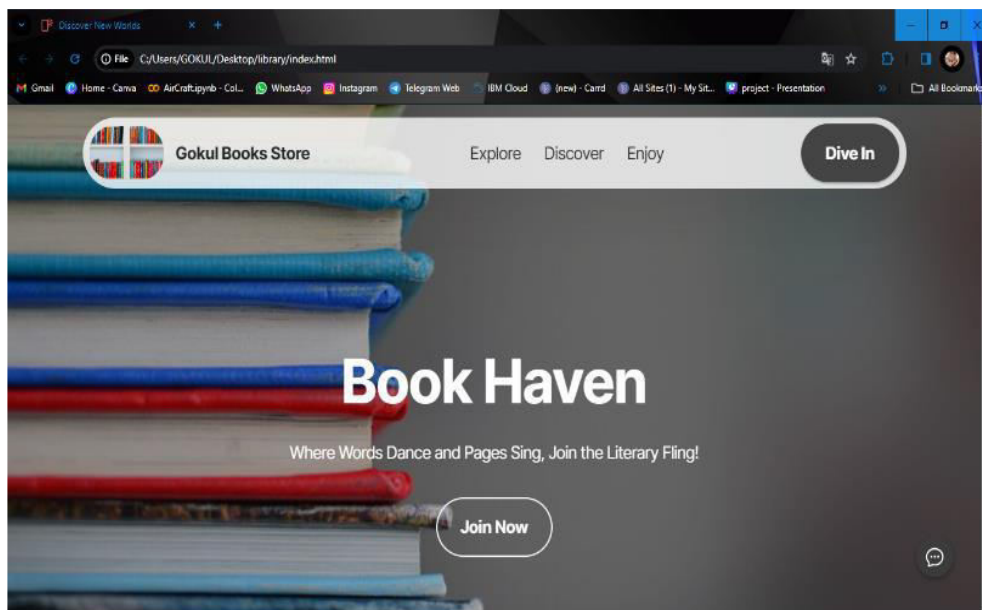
Discover New Worlds

File C:/Users/GOKUL/Desktop/library/index.html

Gmail Home - Canva AirCraft.ipynb - Col... WhatsApp Instagram Telegram Web IBM Cloud (new) - Carrd All Sites (1) - My Sit... project - Presentation All Bookmarks

Gokul Books Store

Explore Discover Enjoy

Dive In

Book Haven

Where Words Dance and Pages Sing, Join the Literary Fling!

Join Now